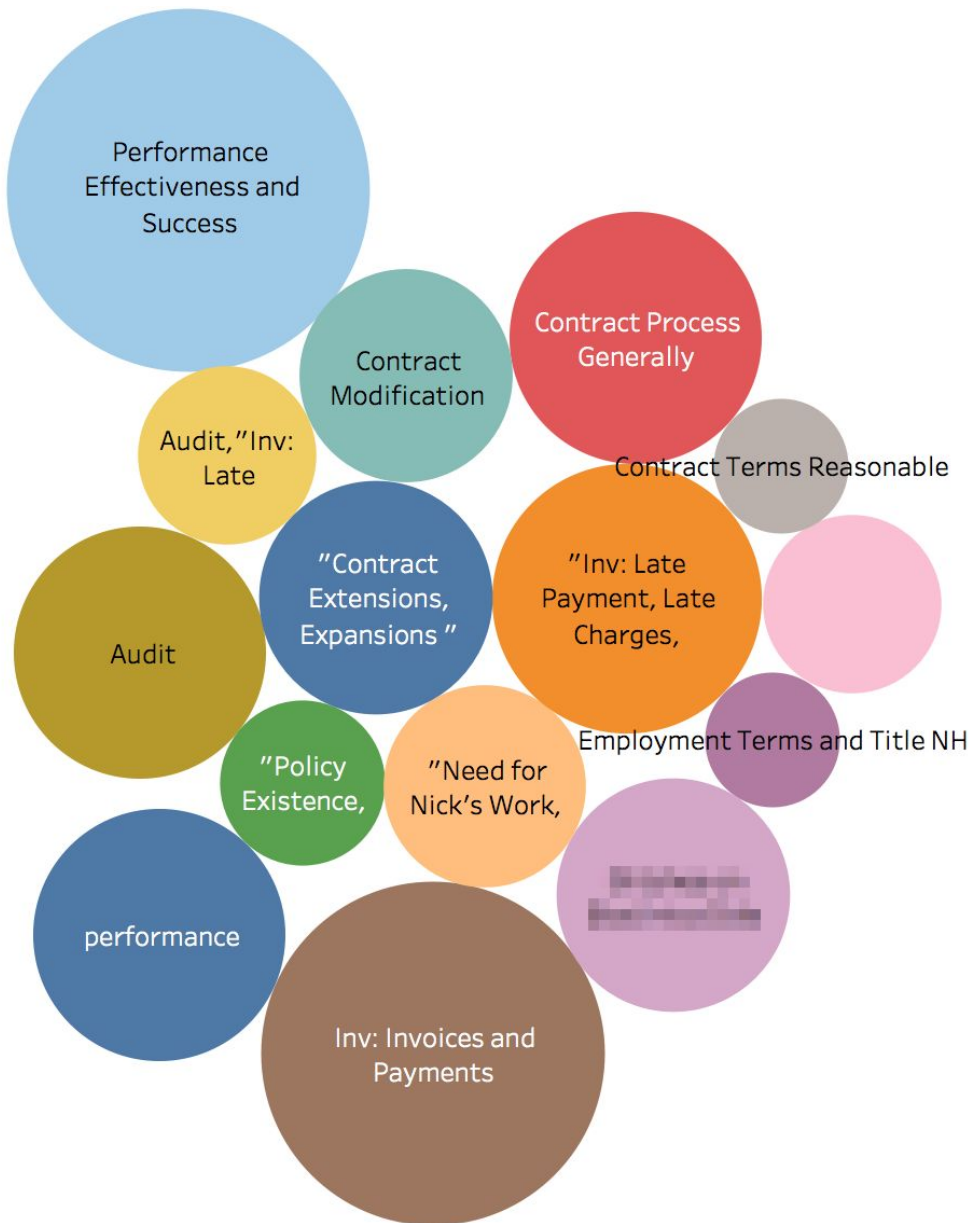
Performance Effectiveness and Success

Contract Modification

Contract Process Generally

Audit,"Inv: Late

Contract Terms Reasonable

"Contract Extensions, Expansions "

"Inv: Late Payment, Late Charges,

Audit

Employment Terms and Title NH

"Policy Existence,

"Need for Nick's Work,

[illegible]

performance

Inv: Invoices and Payments